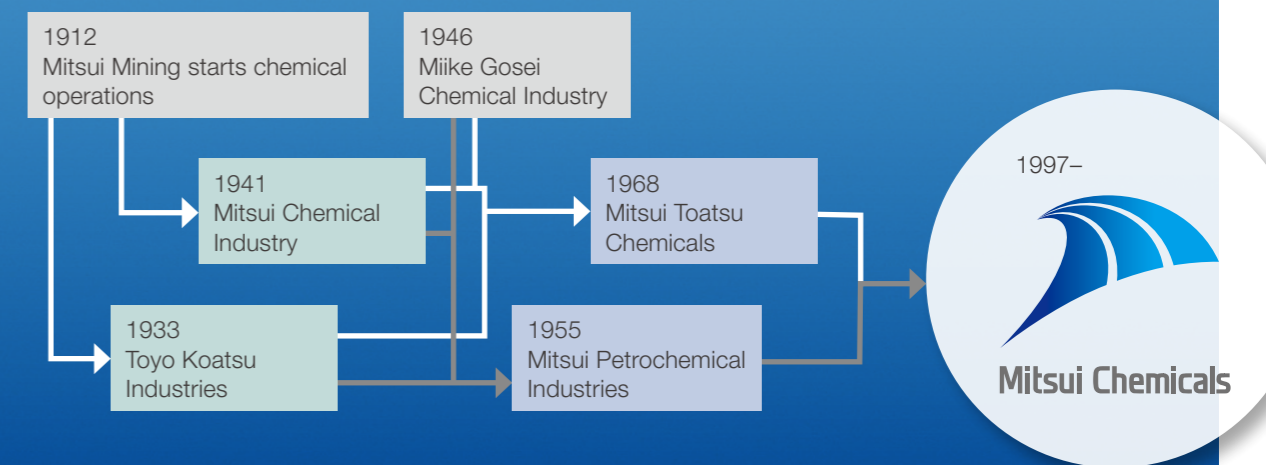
1912
Mitsui Mining starts chemical operations

1946
Miike Gosei Chemical Industry

1941
Mitsui Chemical Industry

1968
Mitsui Toatsu Chemicals

1933
Toyo Koatsu Industries

1955
Mitsui Petrochemical Industries

1997–

Mitsui Chemicals